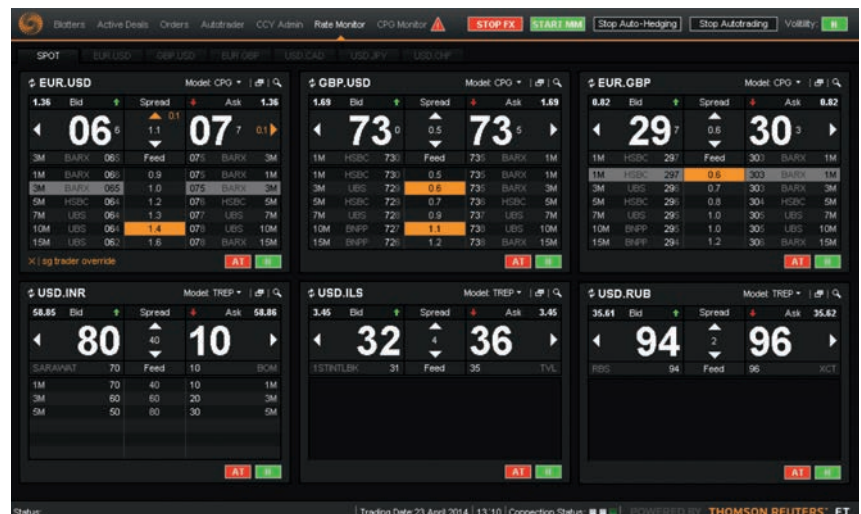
Blotters Active Deals Orders Autotrader CCY Admin Rate Monitor CPG Monitor STOP FX START MM Stop Auto-Hedging Stop Autotrading Volatility

SPOT EUR.USD GBP.USD EUR.GBP USD.CAD USD.JPY USD.CHF

EUR.USD Model: CPG

| 1.36 | Bid | | Spread | | Ask | 1.36 |
|---|---|---|---|---|---|---|
| | 06 5 | | 0.1 1.1 | | 07 7 | 0.1 |
| 3M | BARX | 065 | Feed | 075 | BARX | 3M |
| 1M | BARX | 066 | 0.9 | 075 | BARX | 1M |
| 3M | BARX | 065 | 1.0 | 075 | BARX | 3M |
| 5M | HSBC | 064 | 1.2 | 076 | HSBC | 5M |
| 7M | UBS | 064 | 1.3 | 077 | UBS | 7M |
| 10M | UBS | 064 | 1.4 | 078 | UBS | 10M |
| 15M | UBS | 062 | 1.6 | 078 | BARX | 15M |

X | sg trader override AT

GBP.USD Model: CPG

| 1.69 | Bid | | Spread | | Ask | 1.69 |
|---|---|---|---|---|---|---|
| | 73 0 | | 0.5 | | 73 5 | |
| 1M | HSBC | 730 | Feed | 735 | BARX | 1M |
| 1M | HSBC | 730 | 0.5 | 735 | BARX | 1M |
| 3M | UBS | 729 | 0.6 | 735 | BARX | 3M |
| 5M | HSBC | 729 | 0.7 | 736 | HSBC | 5M |
| 7M | UBS | 728 | 0.9 | 737 | UBS | 7M |
| 10M | BNPP | 727 | 1.1 | 738 | UBS | 10M |
| 15M | UBS | 726 | 1.2 | 738 | BARX | 15M |

AT

EUR.GBP Model: CPG

| 0.82 | Bid | | Spread | | Ask | 0.82 |
|---|---|---|---|---|---|---|
| | 29 7 | | 0.6 | | 30 3 | |
| 1M | HSBC | 297 | Feed | 303 | BARX | 1M |
| 1M | HSBC | 297 | 0.6 | 303 | BARX | 1M |
| 3M | UBS | 296 | 0.7 | 303 | BARX | 3M |
| 5M | HSBC | 296 | 0.8 | 304 | HSBC | 5M |
| 7M | UBS | 295 | 1.0 | 305 | UBS | 7M |
| 10M | BNPP | 295 | 1.0 | 305 | UBS | 10M |
| 15M | BNPP | 294 | 1.2 | 306 | BARX | 15M |

AT

USD.INR Model: TREP

| 58.85 | Bid | | Spread | | Ask | 58.86 |
|---|---|---|---|---|---|---|
| | 80 | | 40 | | 10 | |
| SARAWAT | | 70 | Feed | 10 | | BOM |
| 1M | | 70 | 40 | 10 | | 1M |
| 3M | | 60 | 60 | 20 | | 3M |
| 5M | | 50 | 80 | 30 | | 5M |

AT

USD.ILS Model: TREP

| 3.45 | Bid | | Spread | | Ask | 3.45 |
|---|---|---|---|---|---|---|
| | 32 | | 4 | | 36 | |
| 1STINTLBK | | 31 | Feed | 35 | | TVL |

AT

USD.RUB Model: TREP

| 35.61 | Bid | | Spread | | Ask | 35.62 |
|---|---|---|---|---|---|---|
| | 94 | | 2 | | 96 | |
| RBS | | 94 | Feed | 96 | | XCT |

AT

Status: Trading Date 23 April 2014 13:10 Connection Status: POWERED BY THOMSON REUTERS FT